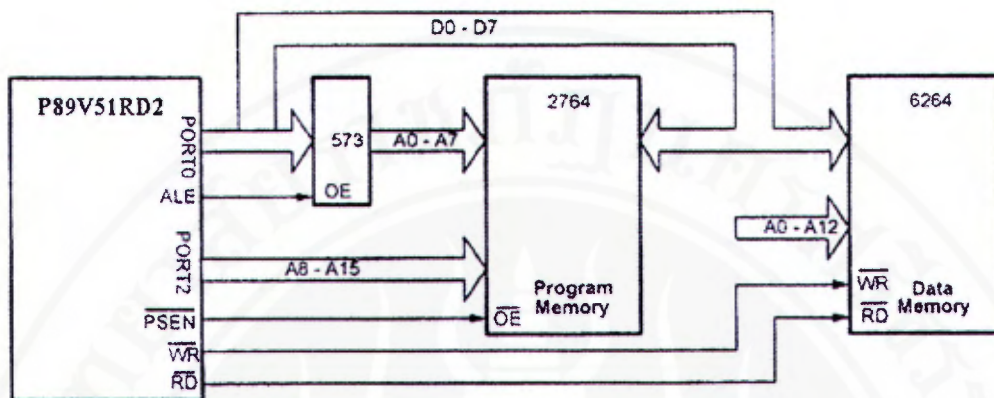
D0 - D7

P89V51RD2

PORT0

ALE

PORT2

$\overline{PSEN}$

$\overline{WR}$

$\overline{RD}$

573

OE

A0 - A7

A8 - A15

2764

Program Memory

$\overline{OE}$

6264

A0 - A12

$\overline{WR}$

$\overline{RD}$

Data Memory